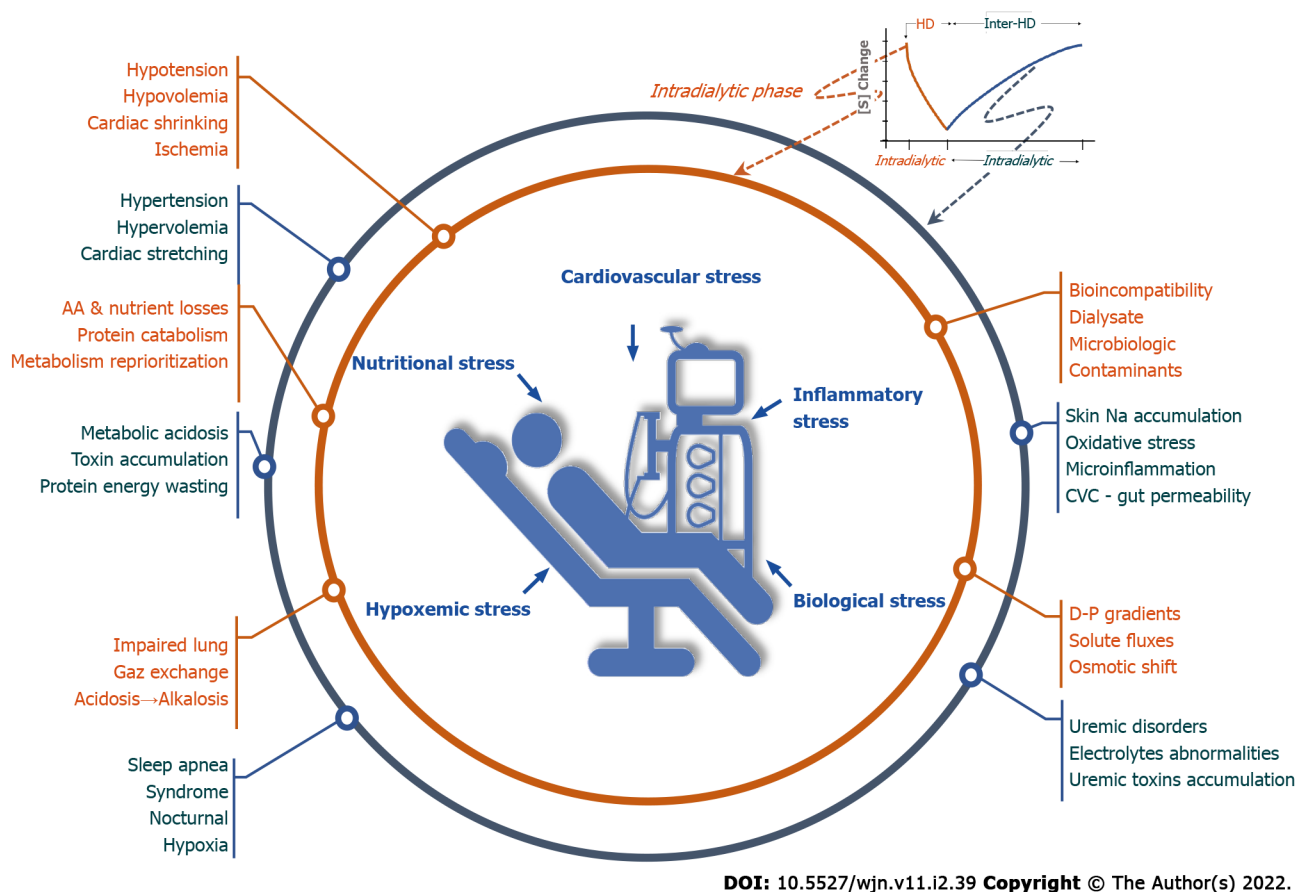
HD
Inter-HD
[S] Change
Intradialytic phase
Intradialytic
Intradialytic

Hypotension
Hypovolemia
Cardiac shrinking
Ischemia

Hypertension
Hypervolemia
Cardiac stretching

AA & nutrient losses
Protein catabolism
Metabolism reprioritization

Metabolic acidosis
Toxin accumulation
Protein energy wasting

Impaired lung
Gaz exchange
Acidosis→Alkalosis

Sleep apnea
Syndrome
Nocturnal
Hypoxia

Cardiovascular stress
Nutritional stress
Inflammatory stress
Hypoxemic stress
Biological stress

Bioincompatibility
Dialysate
Microbiologic
Contaminants

Skin Na accumulation
Oxidative stress
Microinflammation
CVC - gut permeability

D-P gradients
Solute fluxes
Osmotic shift

Uremic disorders
Electrolytes abnormalities
Uremic toxins accumulation

DOI: 10.5527/wjn.v11.i2.39 Copyright © The Author(s) 2022.